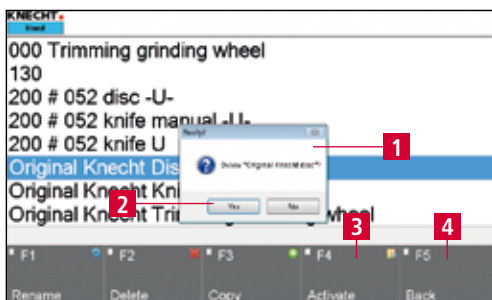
KNECHT

000 Trimming grinding wheel
130
200 # 052 disc -U-
200 # 052 knife manual -U-
200 # 052 knife U
Original Knecht Dis
Original Knecht Kni
Original Knecht Tri wheel

Notify!
Delete "Original Knecht disc"?
Yes
No

1
2
3
4

F1
Rename
F2
Delete
F3
Copy
F4
Activate
F5
Back